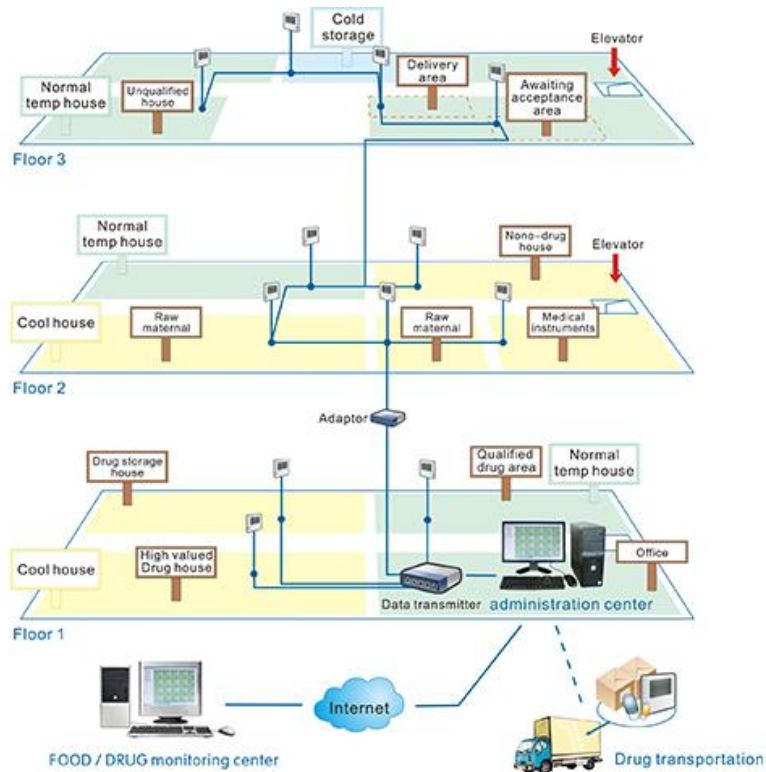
Cold storage

Elevator

Normal temp house

Unqualified house

Delivery area

Awaiting acceptance area

Floor 3

Normal temp house

Nono-drug house

Elevator

Cool house

Raw maternal

Raw maternal

Medical instruments

Floor 2

Adaptor

Drug storage house

Qualified drug area

Normal temp house

Office

Cool house

High valued Drug house

Data transmitter

administration center

Floor 1

Internet

FOOD / DRUG monitoring center

Drug transportation